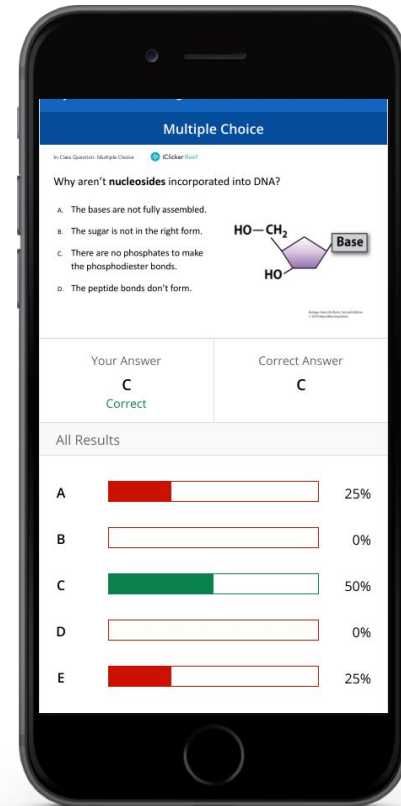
Multiple Choice

In-Class Question: Multiple Choice iClicker Reef

Why aren't **nucleosides** incorporated into DNA?

A. The bases are not fully assembled.

B. The sugar is not in the right form.

C. There are no phosphates to make the phosphodiester bonds.

D. The peptide bonds don't form.

HO—$CH_2$
Base
HO

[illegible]

Your Answer
C
Correct

Correct Answer
C

All Results

A 25%

B 0%

C 50%

D 0%

E 25%